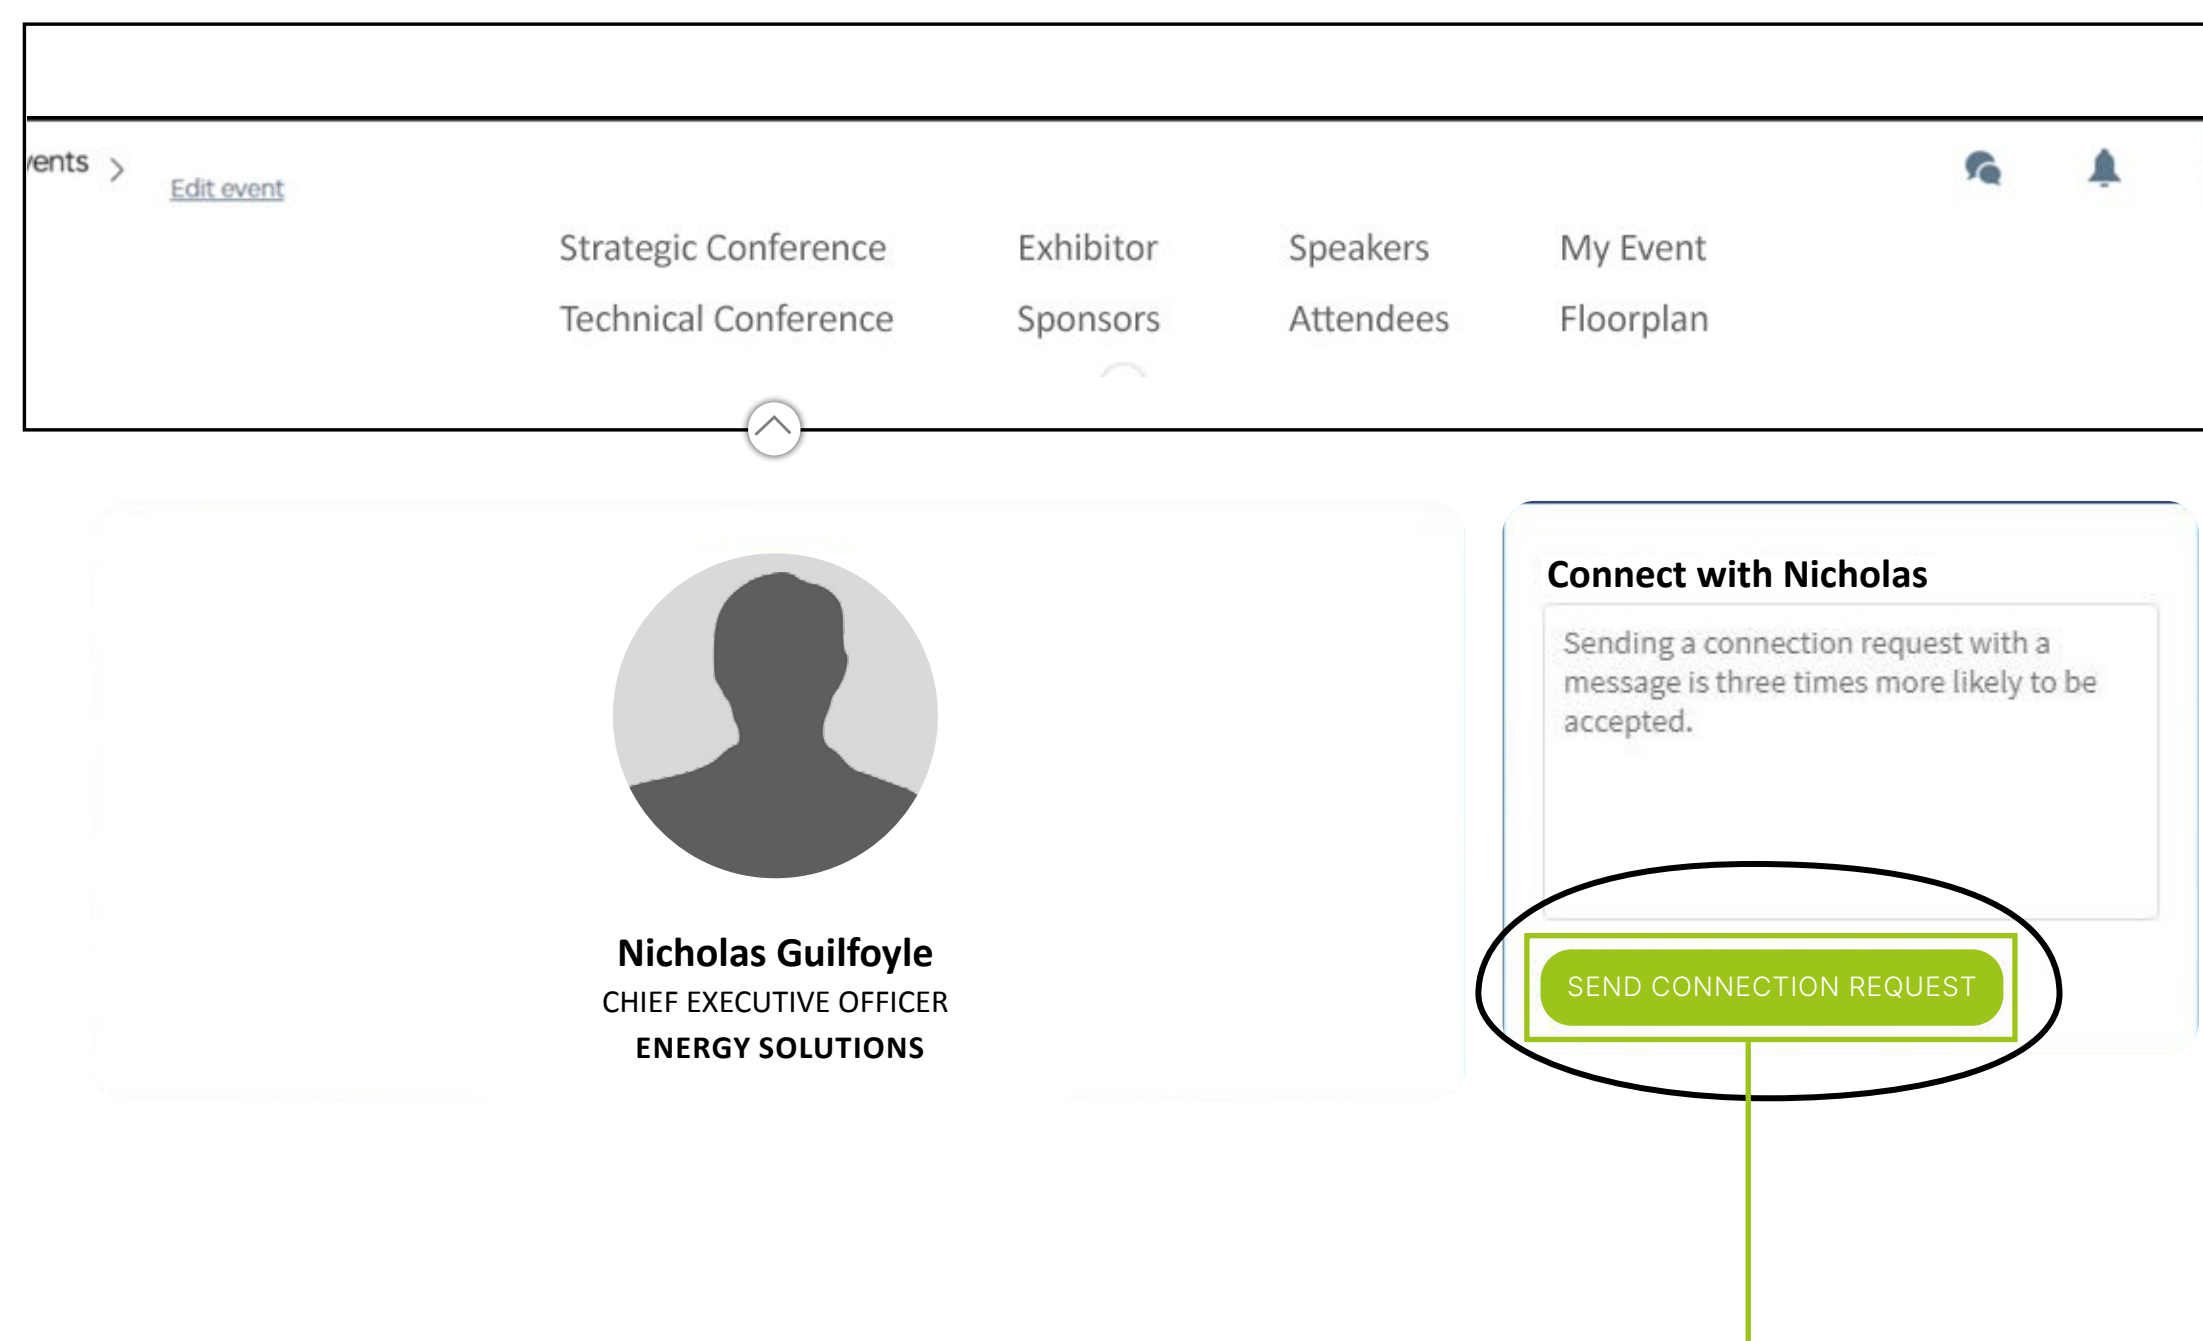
ents >
Edit event

Strategic Conference
Technical Conference
Exhibitor
Sponsors
Speakers
Attendees
My Event
Floorplan

Nicholas Guilfoyle
CHIEF EXECUTIVE OFFICER
ENERGY SOLUTIONS

Connect with Nicholas

Sending a connection request with a message is three times more likely to be accepted.

SEND CONNECTION REQUEST